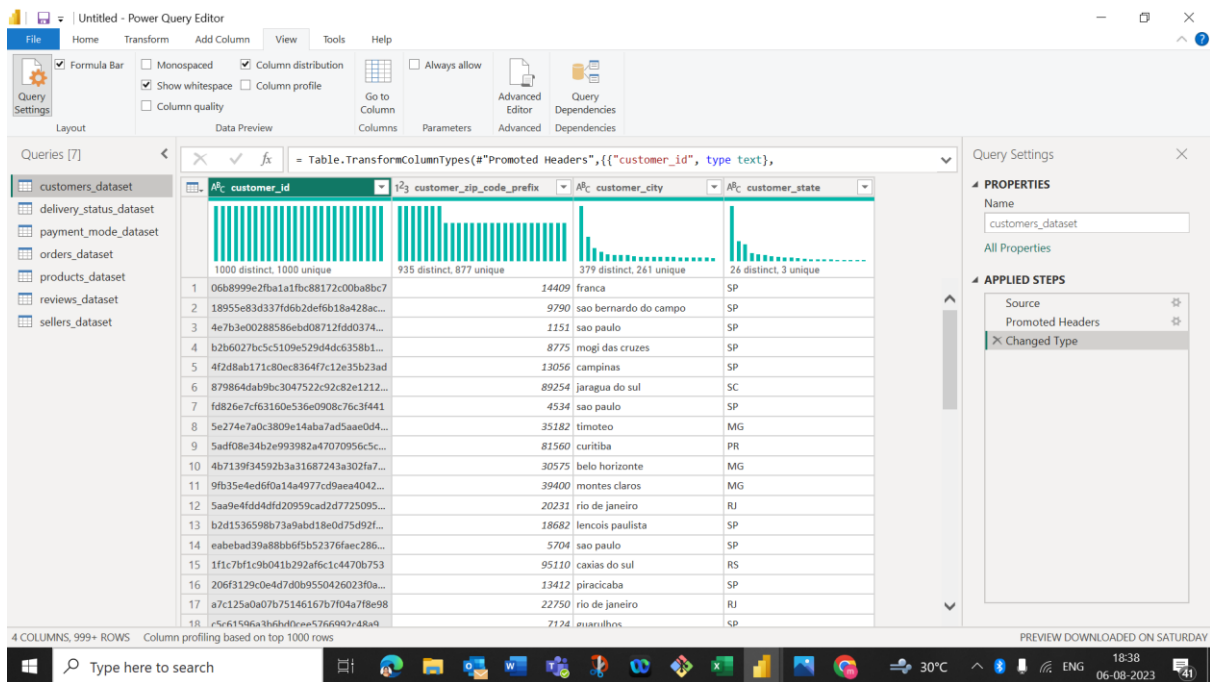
Untitled - Power Query Editor

File Home Transform Add Column View Tools Help

Query Settings
Formula Bar
Layout
Monospaced
Show whitespace
Column quality
Column distribution
Column profile
Data Preview
Go to Column
Columns
Always allow
Parameters
Advanced Editor
Advanced
Query Dependencies
Dependencies

Queries [7]
customers_dataset
delivery_status_dataset
payment_mode_dataset
orders_dataset
products_dataset
reviews_dataset
sellers_dataset

= Table.TransformColumnTypes(#"Promoted Headers",{{"customer_id", type text},

| | customer_id | customer_zip_code_prefix | customer_city | customer_state |
|---|---|---|---|---|
| | 1000 distinct, 1000 unique | 935 distinct, 877 unique | 379 distinct, 261 unique | 26 distinct, 3 unique |
| 1 | 06b8999e2fba1a1fbc88172c00ba8bc7 | 14409 | franca | SP |
| 2 | 18955e83d337fd6b2def6b18a428ac... | 9790 | sao bernardo do campo | SP |
| 3 | 4e7b3e00288586ebd08712fdd0374... | 1151 | sao paulo | SP |
| 4 | b2b6027bc5c5109e529d4dc6358b1... | 8775 | mogi das cruzes | SP |
| 5 | 4f2d8ab171c80ec8364f7c12e35b23ad | 13056 | campinas | SP |
| 6 | 879864dab9bc3047522c92c82e1212... | 89254 | jaragua do sul | SC |
| 7 | fd826e7cf63160e536e0908c76c3f441 | 4534 | sao paulo | SP |
| 8 | 5e274e7a0c3809e14aba7ad5aae0d4... | 35182 | timoteo | MG |
| 9 | 5adf08e34b2e993982a47070956c5c... | 81560 | curitiba | PR |
| 10 | 4b7139f34592b3a31687243a302fa7... | 30575 | belo horizonte | MG |
| 11 | 9fb35e4ed6f0a14a4977cd9aea4042... | 39400 | montes claros | MG |
| 12 | 5aa9e4fdd4dfd20959cad2d7725095... | 20231 | rio de janeiro | RJ |
| 13 | b2d1536598b73a9abd18e0d75d92f... | 18682 | lencois paulista | SP |
| 14 | eabebad39a88bb6f5b52376faec286... | 5704 | sao paulo | SP |
| 15 | 1f1c7bf1c9b041b292af6c1c4470b753 | 95110 | caxias do sul | RS |
| 16 | 206f3129c0e4d7d0b9550426023f0a... | 13412 | piracicaba | SP |
| 17 | a7c125a0a07b75146167b7f04a7f8e98 | 22750 | rio de janeiro | RJ |
| 18 | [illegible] | 7124 | guarulhos | SP |

Query Settings
PROPERTIES
Name
customers_dataset
All Properties
APPLIED STEPS
Source
Promoted Headers
Changed Type

4 COLUMNS, 999+ ROWS Column profiling based on top 1000 rows
PREVIEW DOWNLOADED ON SATURDAY

Type here to search
30°C ENG 18:38 06-08-2023